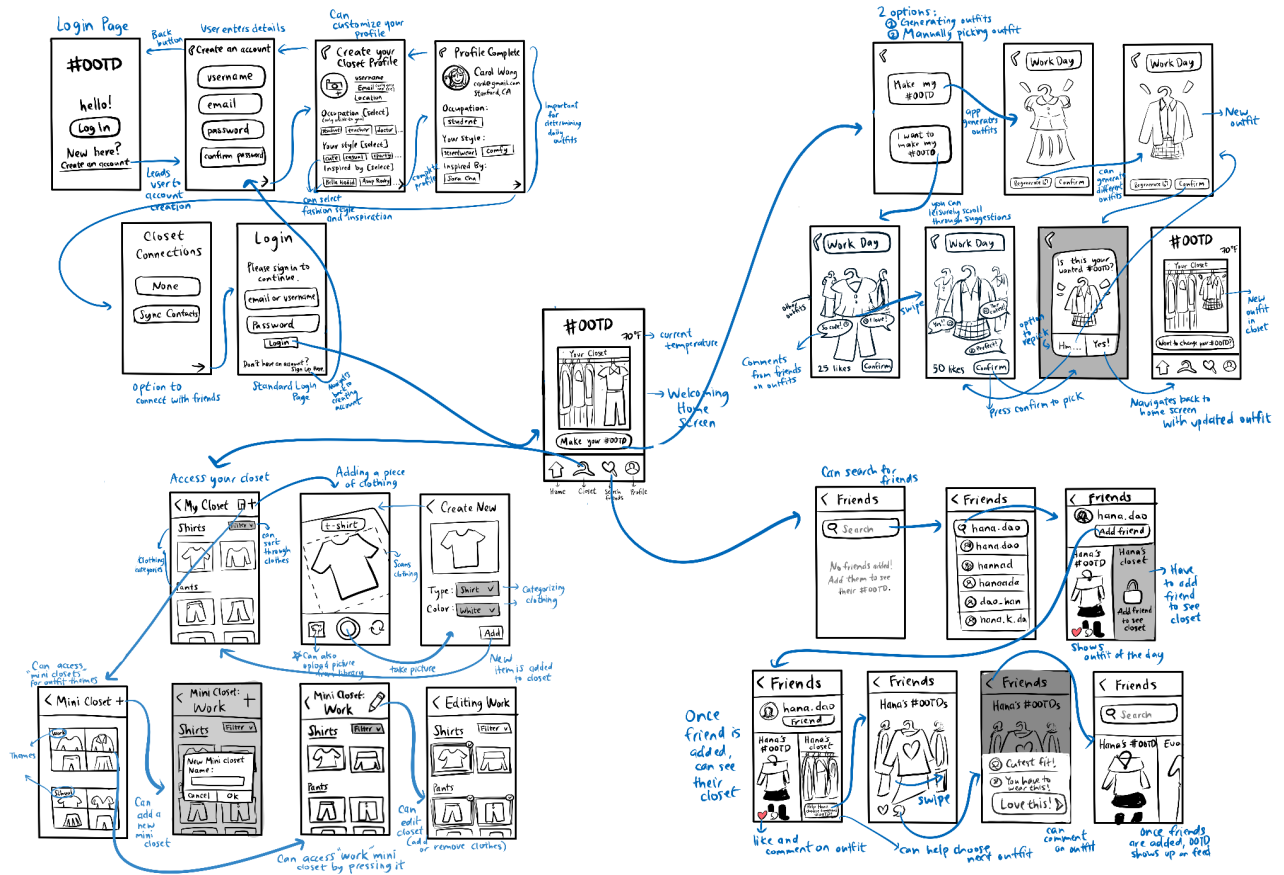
Login Page

Back button

User enters details

Can customize your profile

#OOTD

hello!

Log In

New here? Create an account

Leads user to account creation

Create an account

username

email

password

confirm password

Create your Closet Profile

username

Email

Location

Occupation (Select)

Your style (Select)

Inspired by (Select)

can select fashion style and inspiration

complete profile

Profile Complete

Carol Wong

Stanford, CA

Occupation:

Student

Your Style:

Streetwear

Comfy

Inspired By:

important for determining daily outfits

Closet Connections

None

Sync Contacts

Option to connect with friends

Login

Please sign in to continue.

email or username

Password

Login

Don't have an account? Sign up here

Standard Login Page

Navigates back to create account

#OOTD

70°F

current temperature

Your Closet

Make your #OOTD

Welcoming Home Screen

Home

Closet

Search friends

Profile

2 options:
① Generating outfits
② Manually picking outfit

Make my #OOTD

I want to make my #OOTD

app generates outfits

Work Day

Regenerate

Confirm

can generate different outfits

New outfit

you can leisurely scroll through suggestions

Work Day

other outfits

So cute!

I love!

25 likes

Confirm

Comments from friends on outfits

swipe

Work Day

Love

Perfect

50 likes

Confirm

option to repick

Press confirm to pick

Is this your wanted #OOTD?

Hm...

Yes!

Navigates back to home screen with updated outfit

#OOTD

70°F

Your Closet

Want to change your #OOTD?

New outfit in closet

Access your closet

My Closet

Shirts

Filter

Can sort through clothes

Clothing categories

Pants

Adding a piece of clothing

t-shirt

Scans clothing

Can also upload picture from library

take picture

Create New

Type: Shirt

Color: White

Categorizing clothing

Add

New item is added to closet

Can access "mini closets" for outfit themes

Mini Closet +

Work

School

Themes

Mini Closet: Work

Shirts

Filter

New Mini closet

Name:

Cancel

Ok

Can add a new mini closet

Mini Closet: Work

Shirts

Filter

Pants

Can edit closet (add or remove clothes)

Editing Work

Shirts

Filter

Pants

Can access "work" mini closet by pressing it

Can search for friends

Friends

Search

No friends added! Add them to see their #OOTD.

Friends

hana.dao

hana.dao

hannad

hanaada

dao_han

hana.k.da

Friends

hana.dao

Add friend

Hana's #OOTD

Hana's closet

Add friend to see closet

Have to add friend to see closet

Shows outfit of the day

Once friend is added, can see their closet

Friends

hana.dao

Friend

Hana's #OOTD

Hana's closet

Help Hana choose outfit

like and comment on outfit

Friends

Hana's #OOTDs

swipe

can help choose next outfit

Friends

Hana's #OOTDs

Cutest fit!

You have to wear this!

Love this!

can comment on outfit

Friends

Search

Hana's #OOTD

Eva

Once friends are added, OOTD shows up on feed